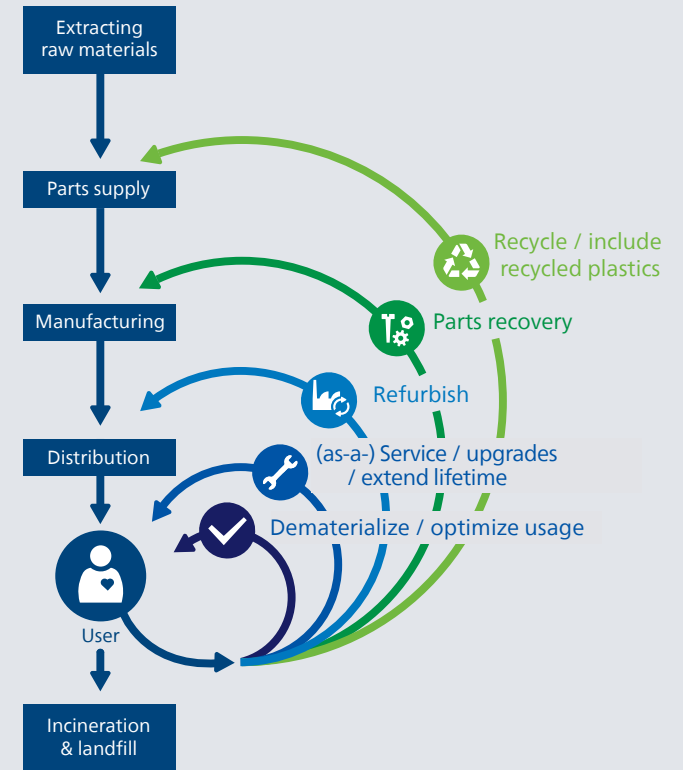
Extracting raw materials

Parts supply

Manufacturing

Distribution

User

Incineration & landfill

Recycle / include recycled plastics

Parts recovery

Refurbish

(as-a-) Service / upgrades / extend lifetime

Dematerialize / optimize usage